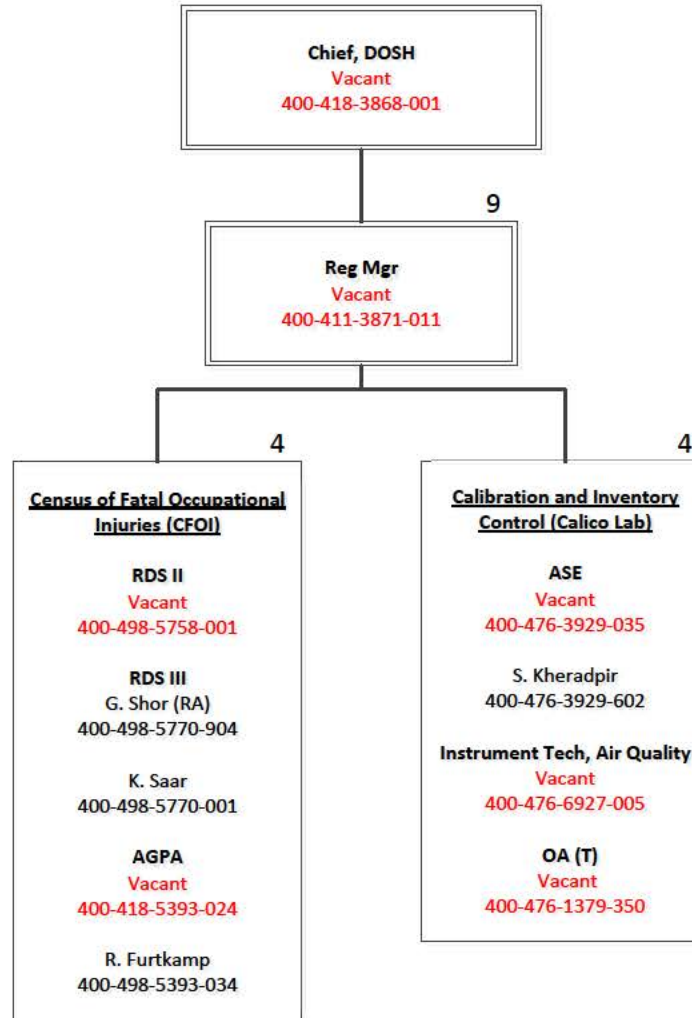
Chief, DOSH
Vacant
400-418-3868-001

9

Reg Mgr
Vacant
400-411-3871-011

4

Census of Fatal Occupational Injuries (CFOI)

RDS II
Vacant
400-498-5758-001

RDS III
G. Shor (RA)
400-498-5770-904

K. Saar
400-498-5770-001

AGPA
Vacant
400-418-5393-024

R. Furtkamp
400-498-5393-034

4

Calibration and Inventory Control (Calico Lab)

ASE
Vacant
400-476-3929-035

S. Kheradpir
400-476-3929-602

Instrument Tech, Air Quality
Vacant
400-476-6927-005

OA (T)
Vacant
400-476-1379-350